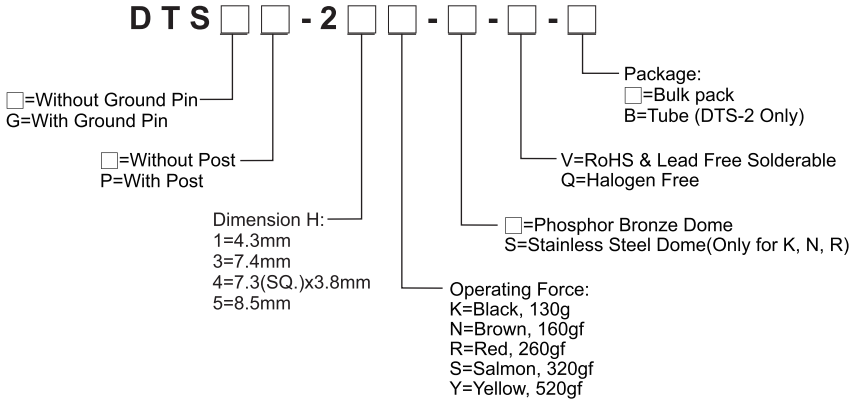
DTS□□-2□-□-□-□

□=Without Ground Pin
G=With Ground Pin

□=Without Post
P=With Post

Dimension H:
1=4.3mm
3=7.4mm
4=7.3(SQ.)x3.8mm
5=8.5mm

Operating Force:
K=Black, 130g
N=Brown, 160gf
R=Red, 260gf
S=Salmon, 320gf
Y=Yellow, 520gf

□=Phosphor Bronze Dome
S=Stainless Steel Dome(Only for K, N, R)

V=RoHS & Lead Free Solderable
Q=Halogen Free

Package:
□=Bulk pack
B=Tube (DTS-2 Only)